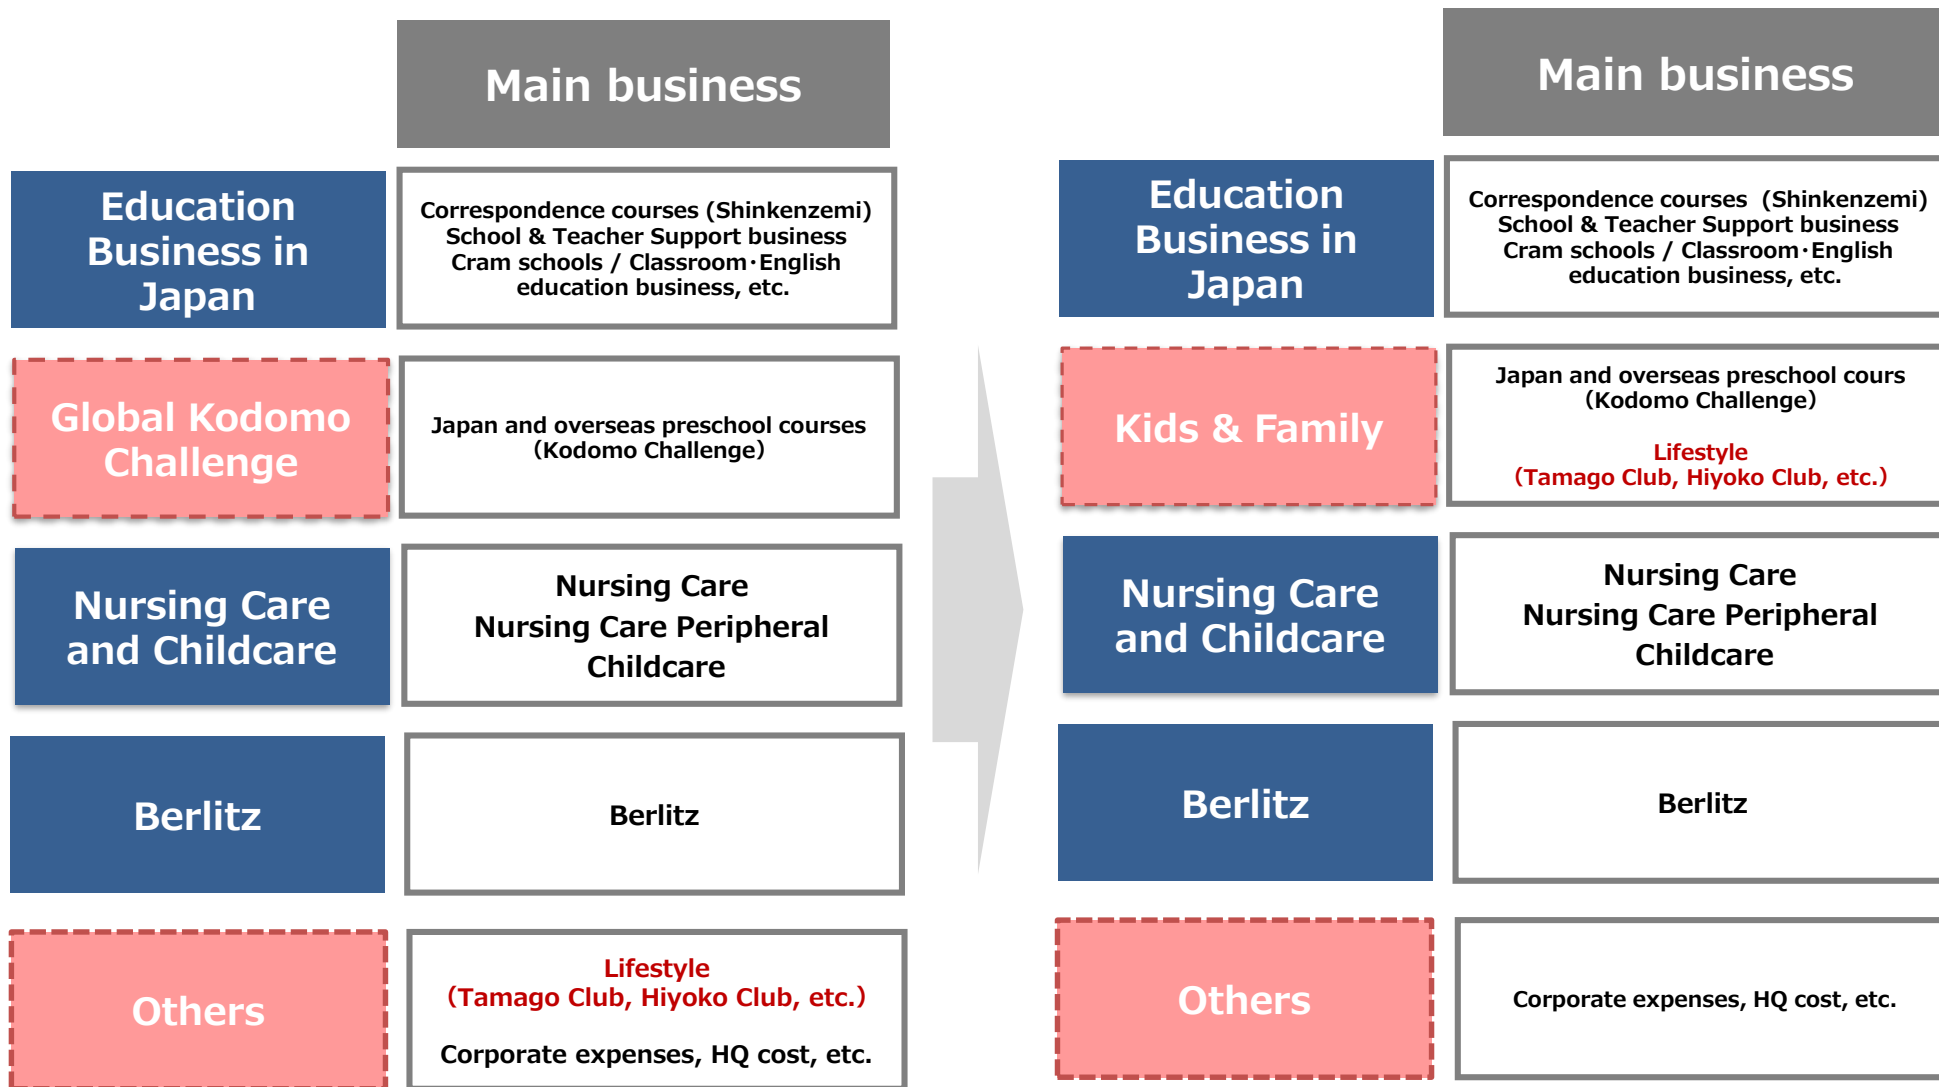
Main business

Education Business in Japan

Correspondence courses (Shinkenzemi) School & Teacher Support business Cram schools / Classroom･English education business, etc.

Global Kodomo Challenge

Japan and overseas preschool courses (Kodomo Challenge)

Nursing Care and Childcare

Nursing Care
Nursing Care Peripheral
Childcare

Berlitz

Berlitz

Others

Lifestyle
(Tamago Club, Hiyoko Club, etc.)

Corporate expenses, HQ cost, etc.

Main business

Education Business in Japan

Correspondence courses (Shinkenzemi) School & Teacher Support business Cram schools / Classroom･English education business, etc.

Kids & Family

Japan and overseas preschool cours (Kodomo Challenge)

Lifestyle
(Tamago Club, Hiyoko Club, etc.)

Nursing Care and Childcare

Nursing Care
Nursing Care Peripheral
Childcare

Berlitz

Berlitz

Others

Corporate expenses, HQ cost, etc.